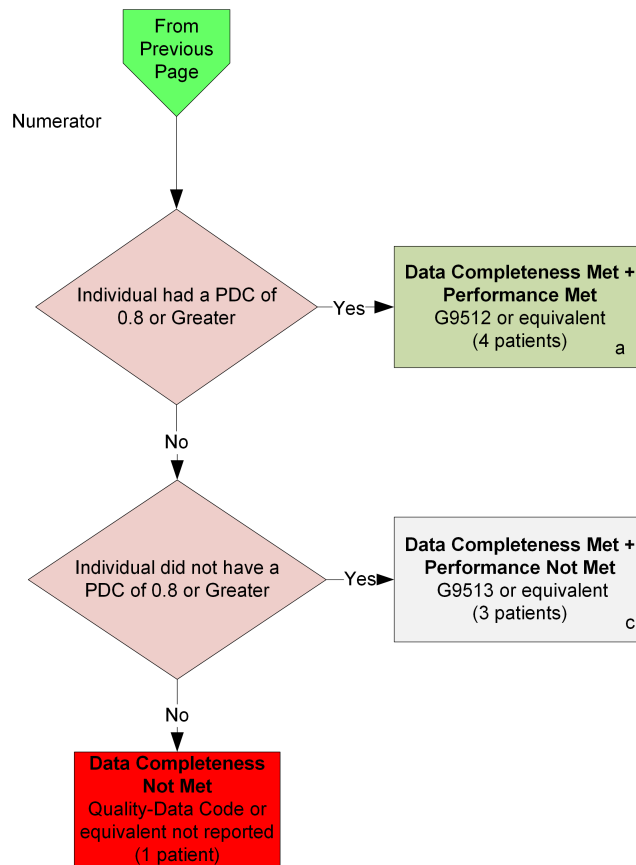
From Previous Page

Numerator

Individual had a PDC of 0.8 or Greater

Yes

Data Completeness Met + Performance Met
G9512 or equivalent
(4 patients)
a

No

Individual did not have a PDC of 0.8 or Greater

Yes

Data Completeness Met + Performance Not Met
G9513 or equivalent
(3 patients)
c

No

Data Completeness Not Met
Quality-Data Code or equivalent not reported
(1 patient)